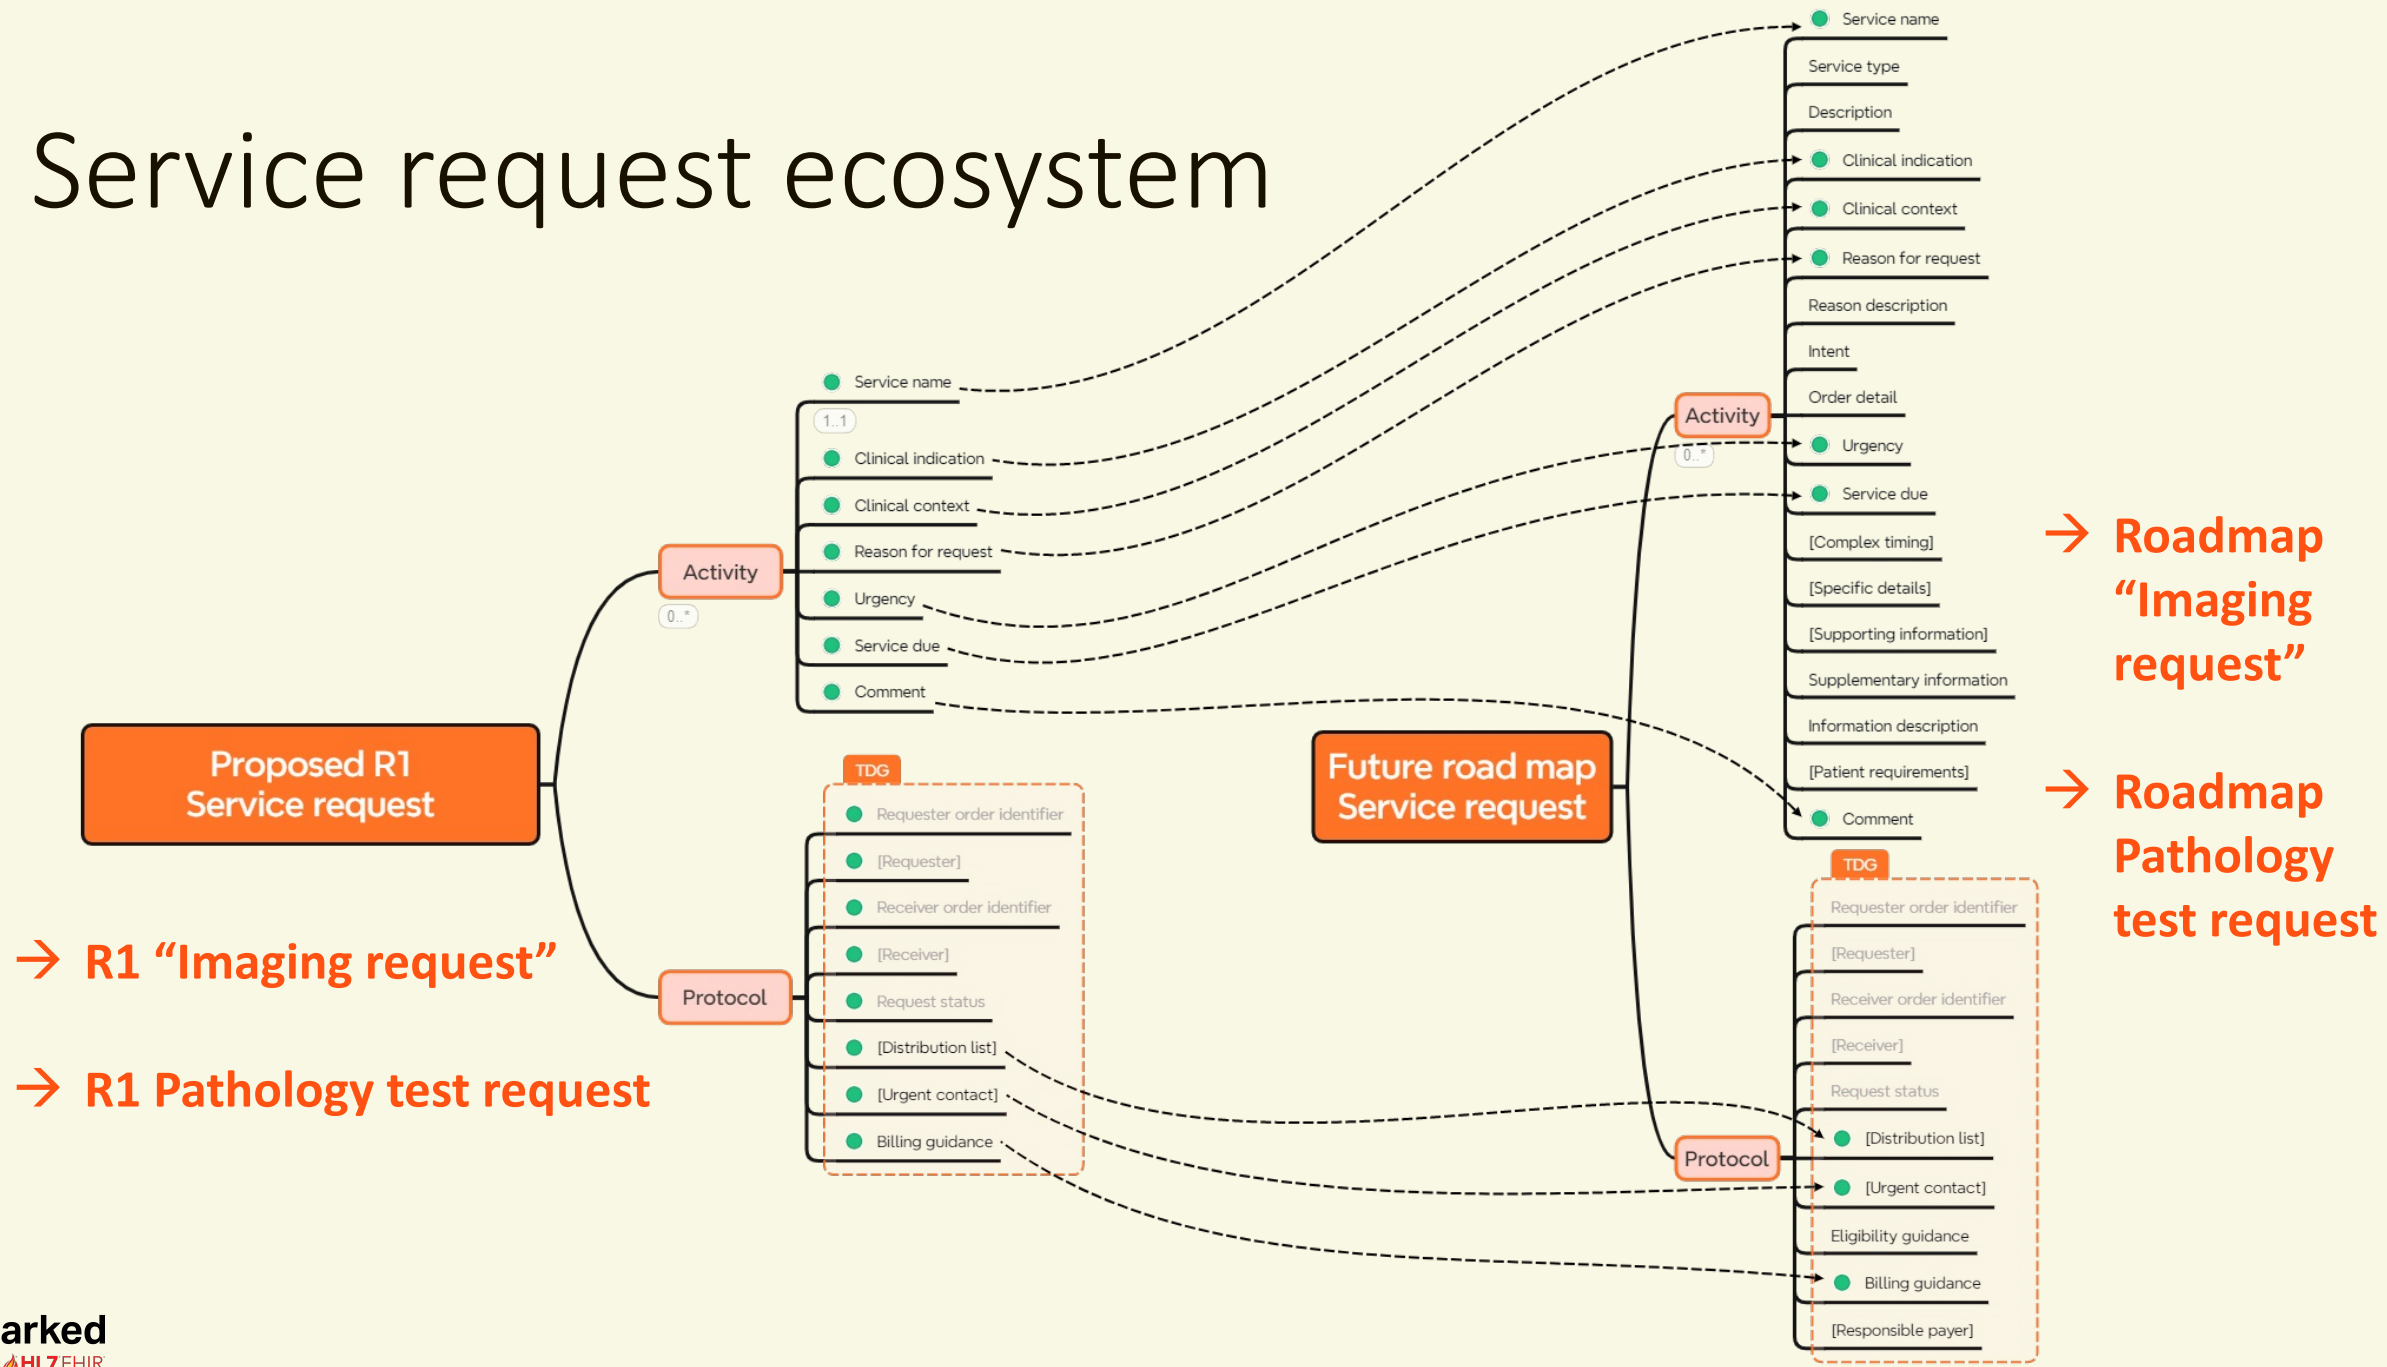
Service request ecosystem

Proposed R1
Service request

Activity
0..*

Service name
1..1
Clinical indication
Clinical context
Reason for request
Urgency
Service due
Comment

Protocol

TDG
Requester order identifier
[Requester]
Receiver order identifier
[Receiver]
Request status
[Distribution list]
[Urgent contact]
Billing guidance

→ R1 "Imaging request"

→ R1 Pathology test request

Future road map
Service request

Activity
0..*

Service name
Service type
Description
Clinical indication
Clinical context
Reason for request
Reason description
Intent
Order detail
Urgency
Service due
[Complex timing]
[Specific details]
[Supporting information]
Supplementary information
Information description
[Patient requirements]
Comment

Protocol

TDG
Requester order identifier
[Requester]
Receiver order identifier
[Receiver]
Request status
[Distribution list]
[Urgent contact]
Eligibility guidance
Billing guidance
[Responsible payer]

→ Roadmap "Imaging request"

→ Roadmap Pathology test request

arked
HL7 FHIR